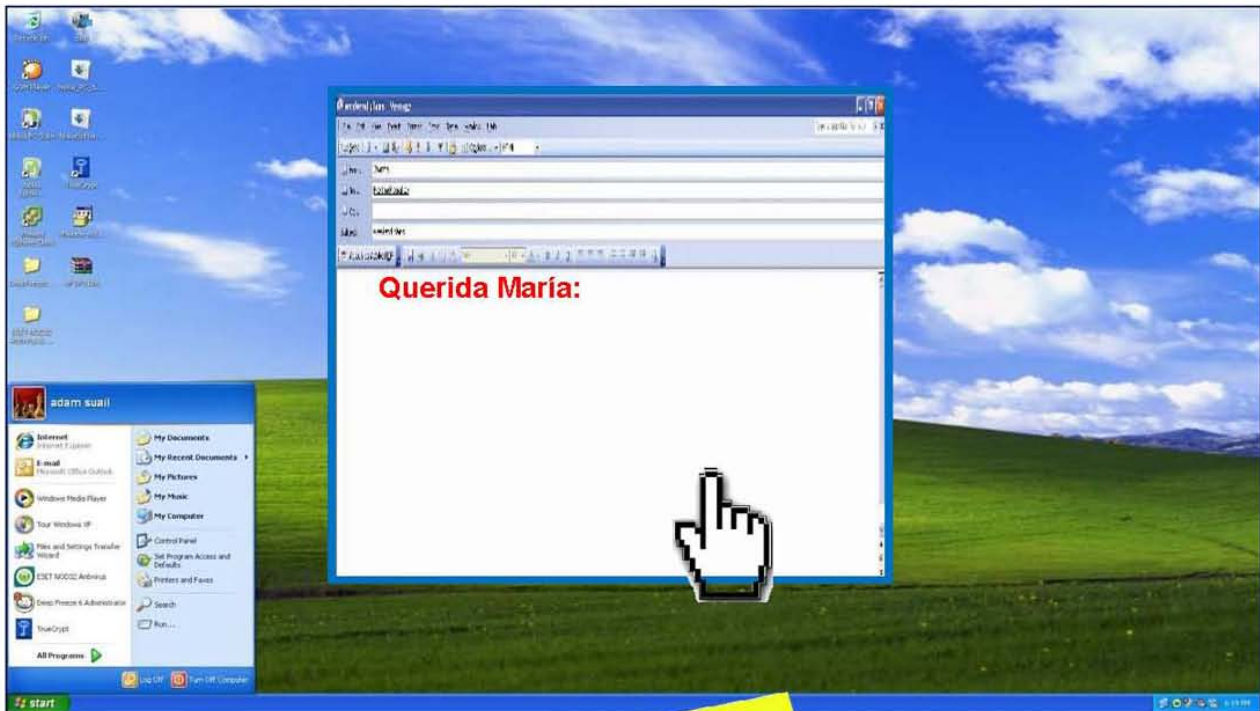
Querida María:

adam suail

Internet
Internet Explorer

E-mail
Microsoft Office Outlook

Windows Media Player

Tour Windows XP

Files and Settings Transfer Wizard

ESET NOD32 Antivirus

Deep Freeze 6 Administrator

TrueCrypt

All Programs

My Documents

My Recent Documents

My Pictures

My Music

My Computer

Control Panel

Set Program Access and Defaults

Printers and Faxes

Search

Run...

Log Off

Turn Off Computer

start